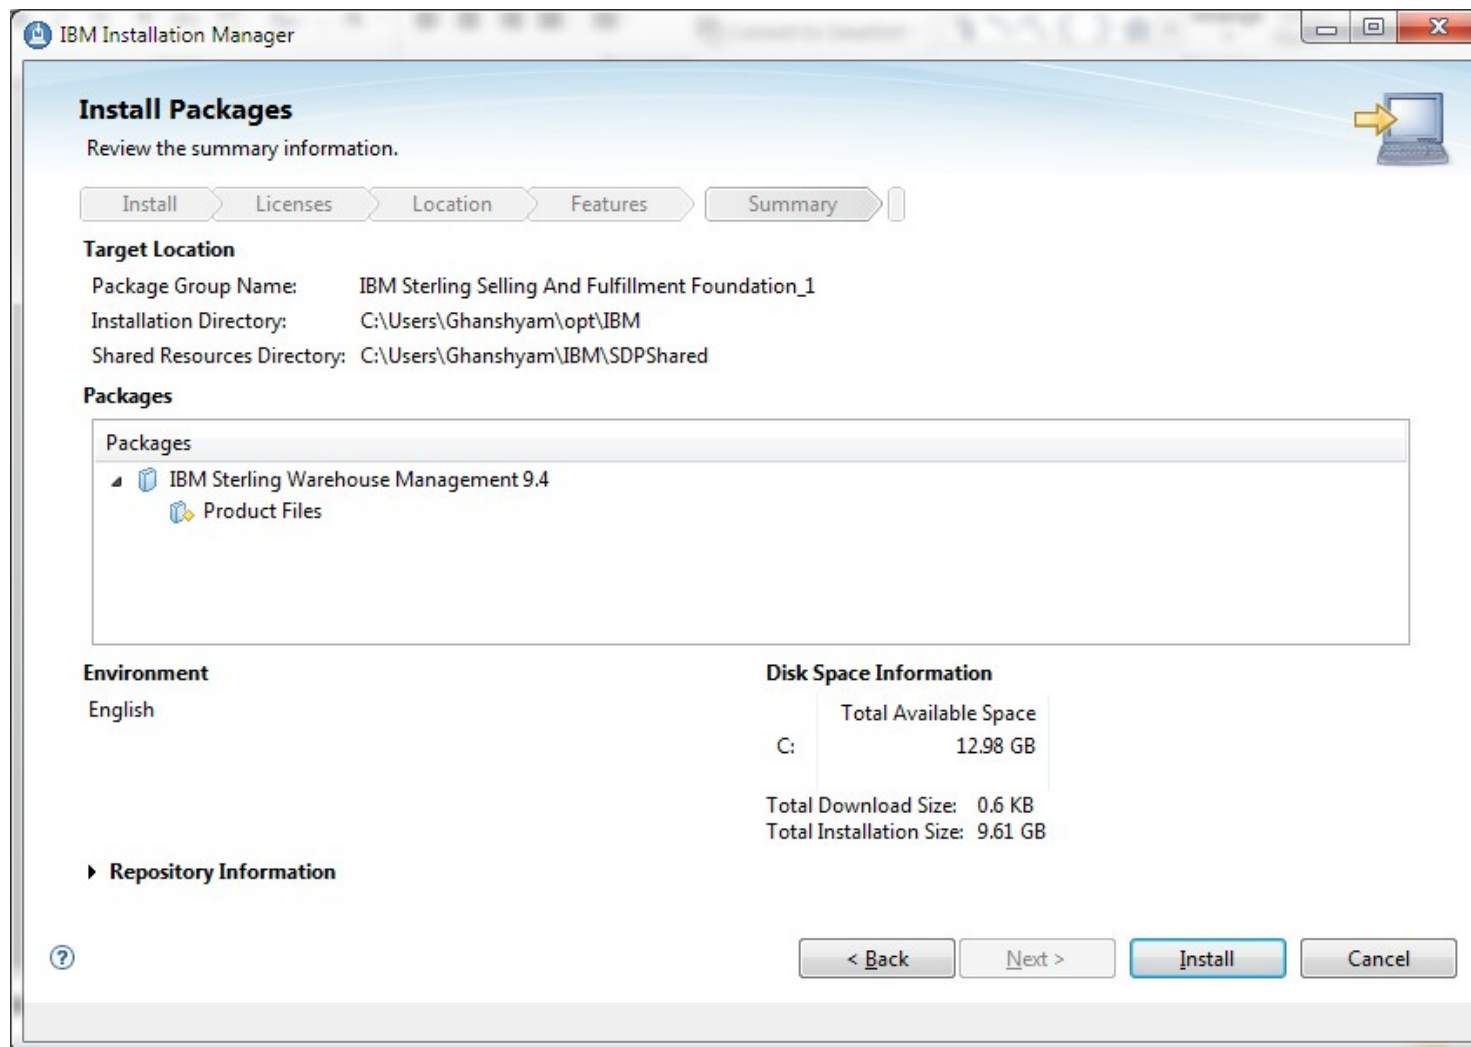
IBM Installation Manager

Install Packages

Review the summary information.

Install | Licenses | Location | Features | Summary

Target Location

Package Group Name: IBM Sterling Selling And Fulfillment Foundation_1
Installation Directory: C:\Users\Ghanshyam\opt\IBM
Shared Resources Directory: C:\Users\Ghanshyam\IBM\SDPShared

Packages

Packages
IBM Sterling Warehouse Management 9.4
Product Files

Environment
English

Disk Space Information

| | Total Available Space |
|---|---|
| C: | 12.98 GB |

Total Download Size: 0.6 KB
Total Installation Size: 9.61 GB

Repository Information

< Back | Next > | Install | Cancel